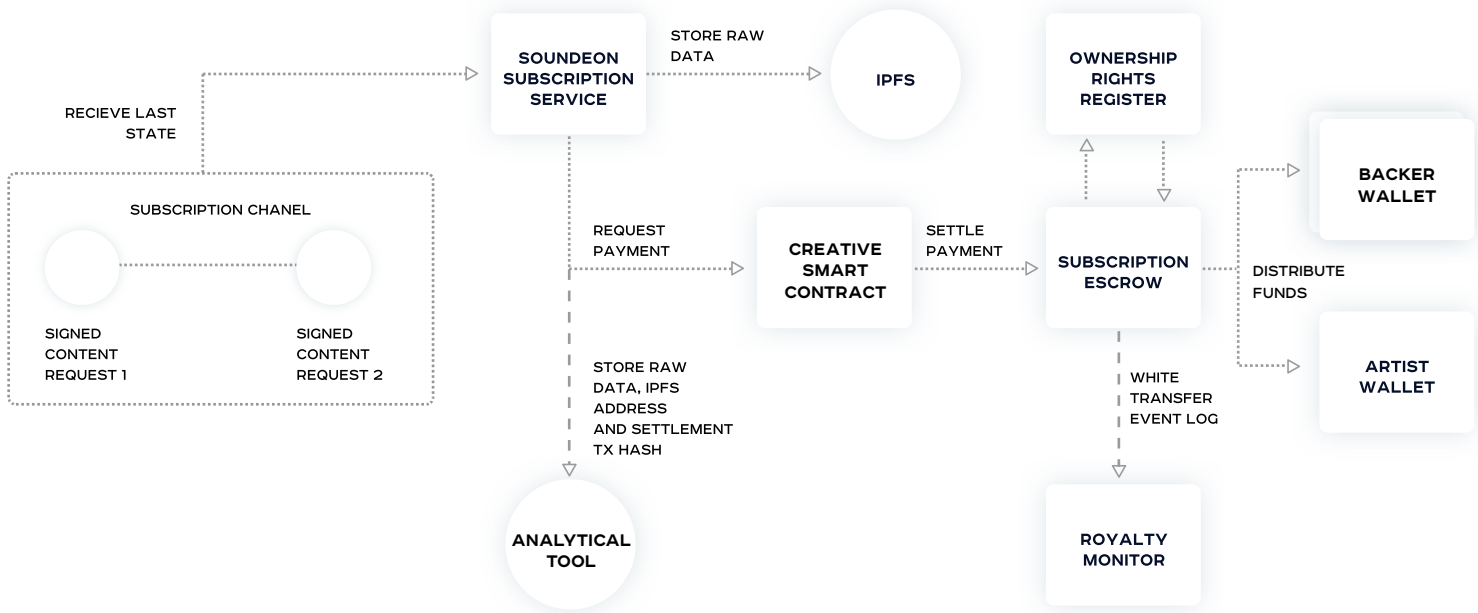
RECIEVE LAST STATE

SUBSCRIPTION CHANEL

SIGNED CONTENT REQUEST 1

SIGNED CONTENT REQUEST 2

SOUNDEON SUBSCRIPTION SERVICE

STORE RAW DATA

IPFS

REQUEST PAYMENT

CREATIVE SMART CONTRACT

SETTLE PAYMENT

STORE RAW DATA, IPFS ADDRESS AND SETTLEMENT TX HASH

ANALYTICAL TOOL

OWNERSHIP RIGHTS REGISTER

SUBSCRIPTION ESCROW

WHITE TRANSFER EVENT LOG

ROYALTY MONITOR

DISTRIBUTE FUNDS

BACKER WALLET

ARTIST WALLET